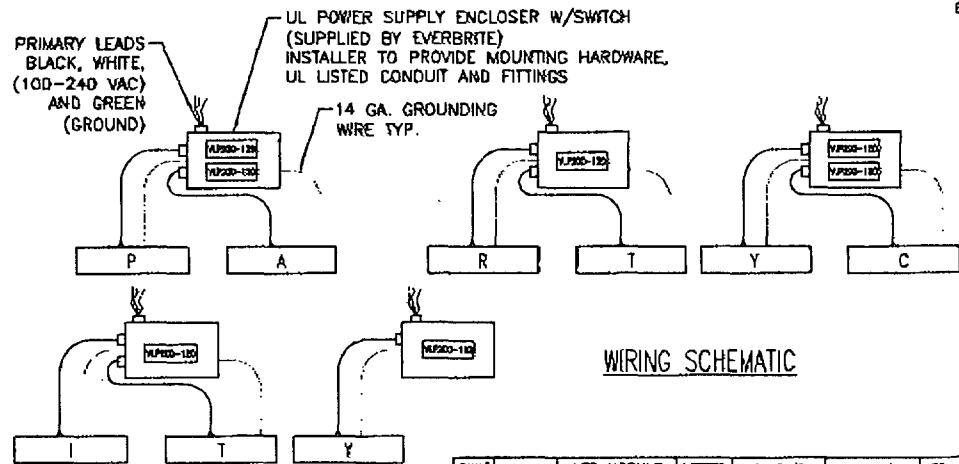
UL POWER SUPPLY ENCLOSER W/SWITCH (SUPPLIED BY EVERBRITE) INSTALLER TO PROVIDE MOUNTING HARDWARE, UL LISTED CONDUIT AND FITTINGS

PRIMARY LEADS BLACK, WHITE, (100-240 VAC) AND GREEN (GROUND)

14 GA. GROUNDING WIRE TYP.

VLP200-120

VLP200-120

VLP200-120

VLP200-120

VLP200-120

VLP200-120

VLP200-120

P

A

R

T

Y

C

I

T

Y

WIRING SCHEMATIC